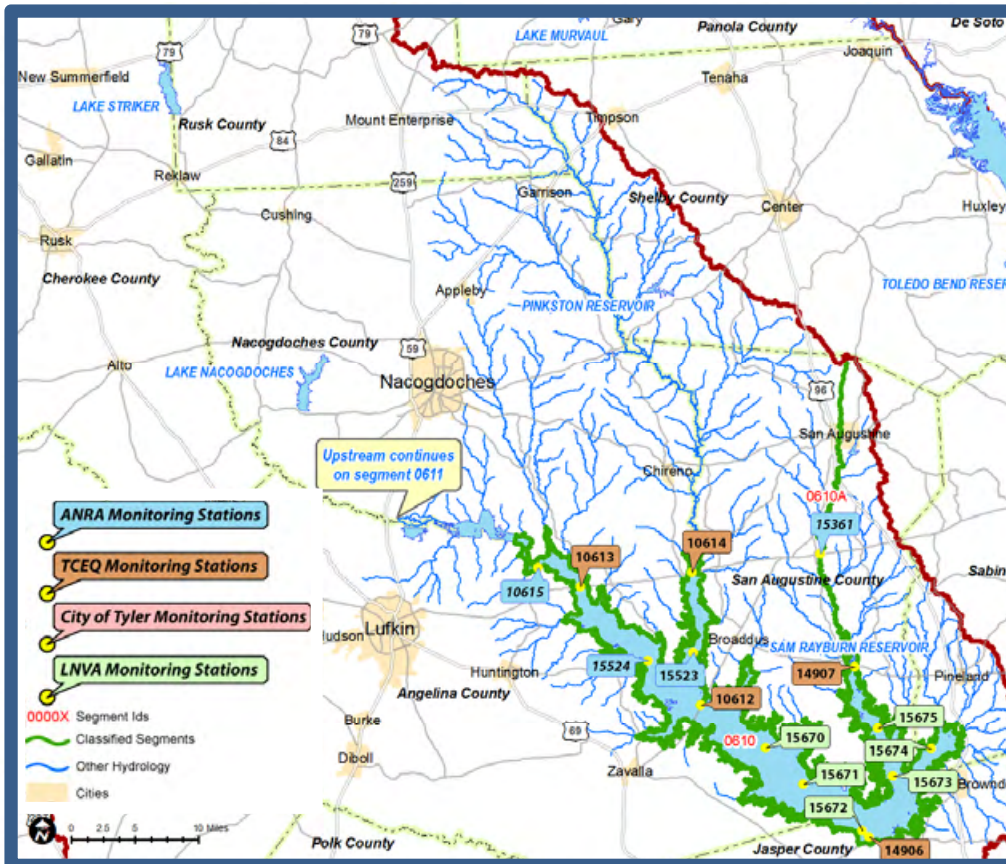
Gary
Panola County
De Soto
LAKE MURVAUL
Joaquin
79
79
New Summerfield
Tenaha
LAKE STRIKER
Rusk County
Mount Enterprise
Timpson
84
Gallatin
Reklaw
259
Garrison
Shelby County
Center
Huxley
Cushing
Rusk
Cherokee County
TOLEDO BEND RESER
Appleby
PINKSTON RESERVOIR
Nacogdoches County
59
Alto
LAKE NACOGDOCHES
Nacogdoches
96
San Augustine
Upstream continues on segment 0611
Chireno
0610A
ANRA Monitoring Stations
15361
TCEQ Monitoring Stations
10613
10614
10615
San Augustine County
Sabin
City of Tyler Monitoring Stations
Hudson
Lufkin
Broaddus
SAM RAYBURN RESERVOIR
LNVA Monitoring Stations
15524
15523
Huntington
14907
Pineland
Angelina County
10612
15675
0000X Segment Ids
Classified Segments
0610
15670
15674
Burke
Other Hydrology
69
15671
15673
Brownd
Diboll
Cities
Zavalla
15672
0 2.5 5 10 Miles
Polk County
Jasper County
14906